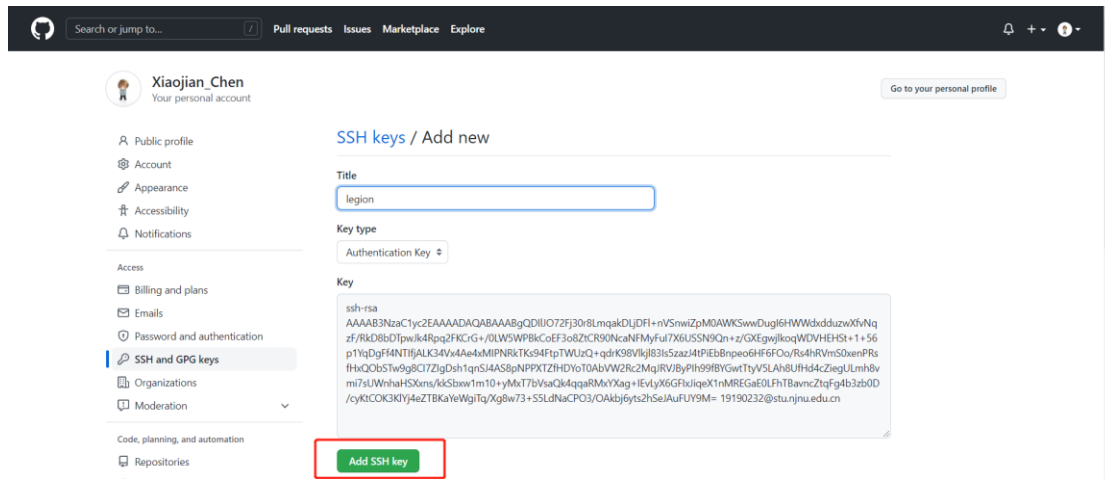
Search or jump to... / Pull requests Issues Marketplace Explore

Xiaojian_Chen
Your personal account

Go to your personal profile

Public profile
Account
Appearance
Accessibility
Notifications

Access
Billing and plans
Emails
Password and authentication
SSH and GPG keys
Organizations
Moderation

Code, planning, and automation
Repositories

SSH keys / Add new

Title
legion

Key type
Authentication Key

Key
ssh-rsa
AAAAB3NzaC1yc2EAAAADAQABAAABgQDlUO72Fj30r8LmqakDLjDFl+nVSnwiZpM0AWKSwwDugI6HWWdxdduzwXfvNqzF/RkD8bDTpwJk4Rpq2FKCrG+/0LW5WPBkCoEF3o8ZtCR90NcaNFMyFul7X6USSN9Qn+z/GXEgwJkoqWDVHEHSt+1+56p1YqDgF4NTIfjALK34Vx4Ae4xMIPNRkTKs94FtpTWUzQ+qdrK98Vlkjl83ls5zazJ4tPiEbBnpeo6HF6FOo/Rs4hRVmS0xenPRsfHxQObSTw9g8Cl7ZIgDsh1qnSJ4AS8pNPPXTZfHDYoT0AbVW2Rc2MqJRVJByPlh99fBYGwtTtyV5LAh8UfHd4cZiegULmh8vmi7sUWnhaHSXxns/kkSbxw1m10+yMxT7bVsaQk4qqaRMxYXag+lEvLyX6GFlxJiqeX1nMREGaE0LFhTBavncZtqFg4b3zb0D/cyKtCOK3KlYj4eZTBKaYeWgiTq/Xg8w73+S5LdNaCPO3/OAkbj6yts2hSeJAuFUY9M= 19190232@stu.njnu.edu.cn

Add SSH key